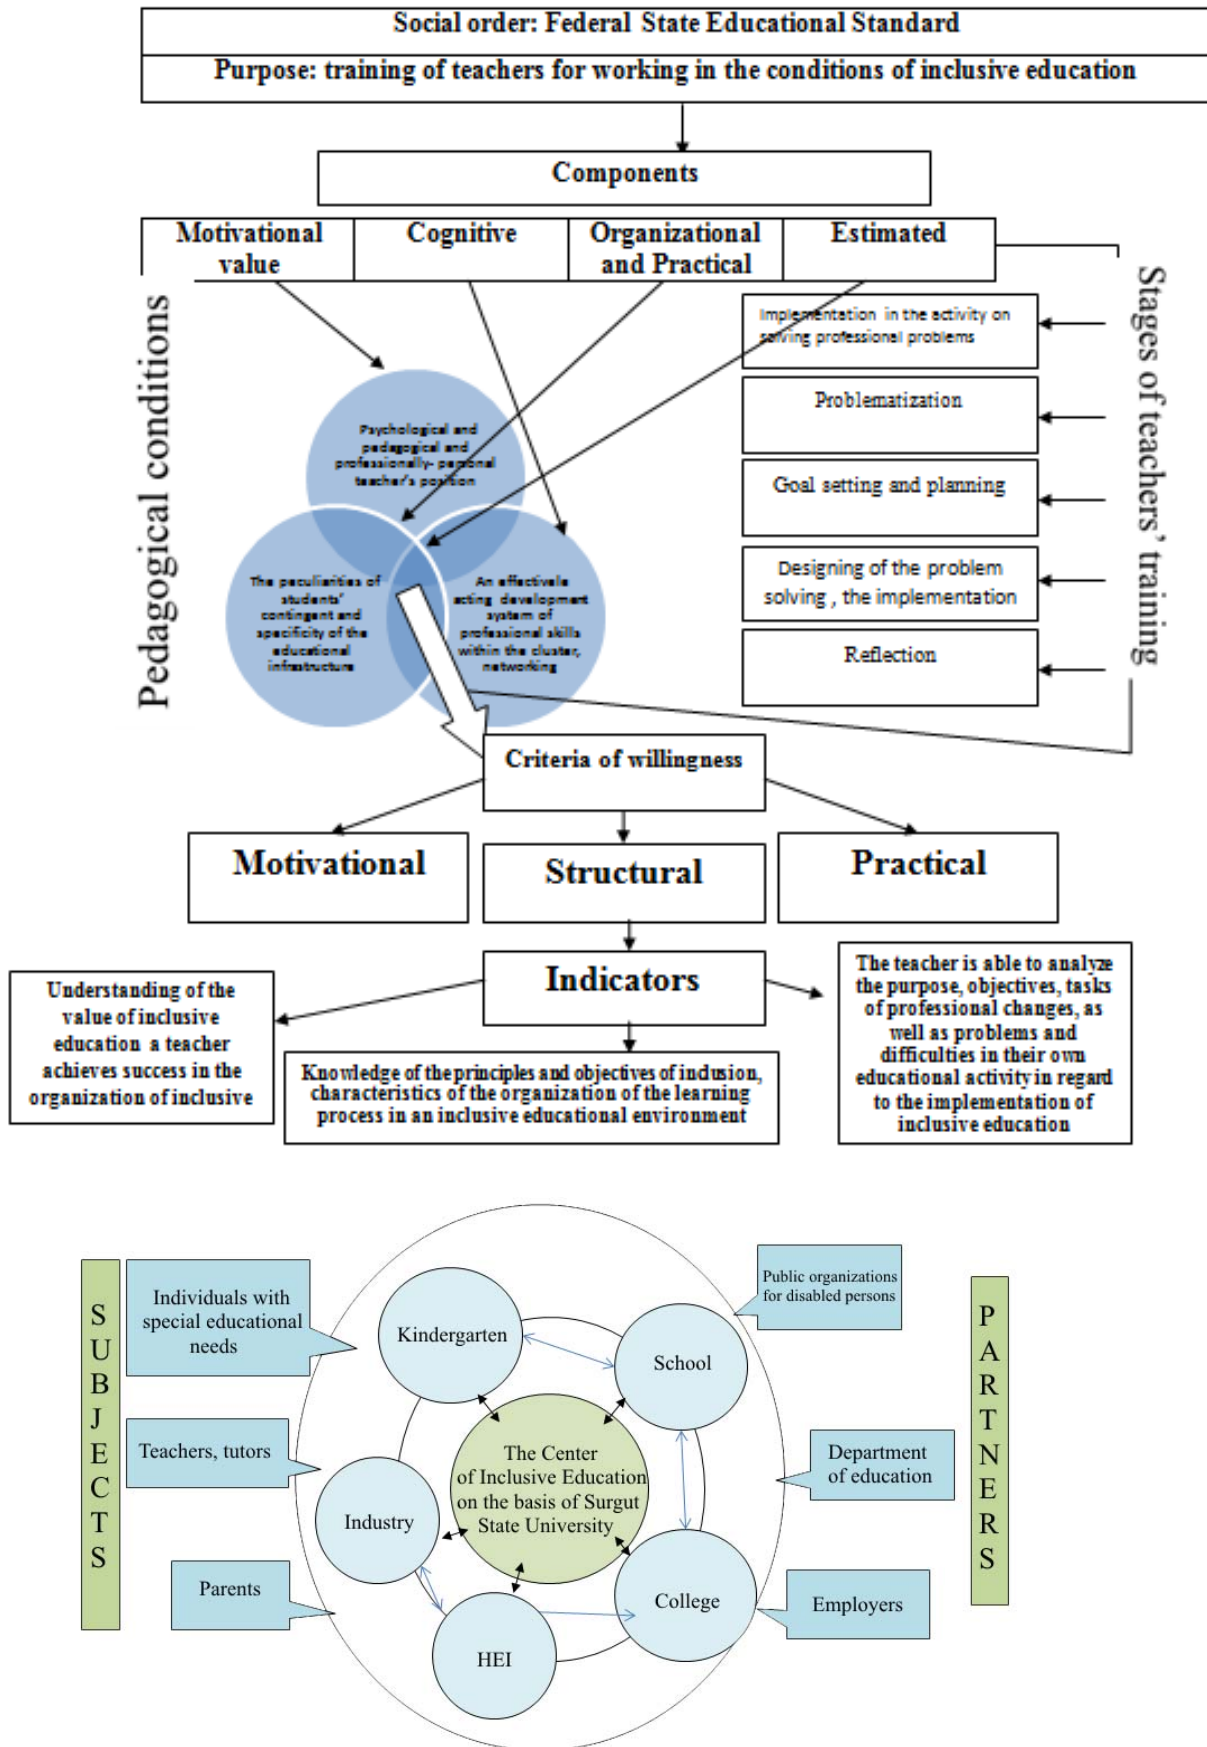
Social order: Federal State Educational Standard

Purpose: training of teachers for working in the conditions of inclusive education

Components

Motivational value

Cognitive

Organizational and Practical

Estimated

Pedagogical conditions

Stages of teachers' training

Implementation in the activity on solving professional problems

Problematization

Goal setting and planning

Designing of the problem solving , the implementation

Reflection

Psychological and pedagogical and professionally- personal teacher's position

The peculiarities of students' contingent and specificity of the educational infrastructure

An effectivele acting development system of professional skills within the cluster, networking

Criteria of willingness

Motivational

Structural

Practical

Indicators

Understanding of the value of inclusive education a teacher achieves success in the organization of inclusive

Knowledge of the principles and objectives of inclusion, characteristics of the organization of the learning process in an inclusive educational environment

The teacher is able to analyze the purpose, objectives, tasks of professional changes, as well as problems and difficulties in their own educational activity in regard to the implementation of inclusive education

SUBJECTS

Individuals with special educational needs

Teachers, tutors

Parents

Kindergarten

School

Industry

The Center of Inclusive Education on the basis of Surgut State University

College

HEI

Public organizations for disabled persons

Department of education

Employers

PARTNERS